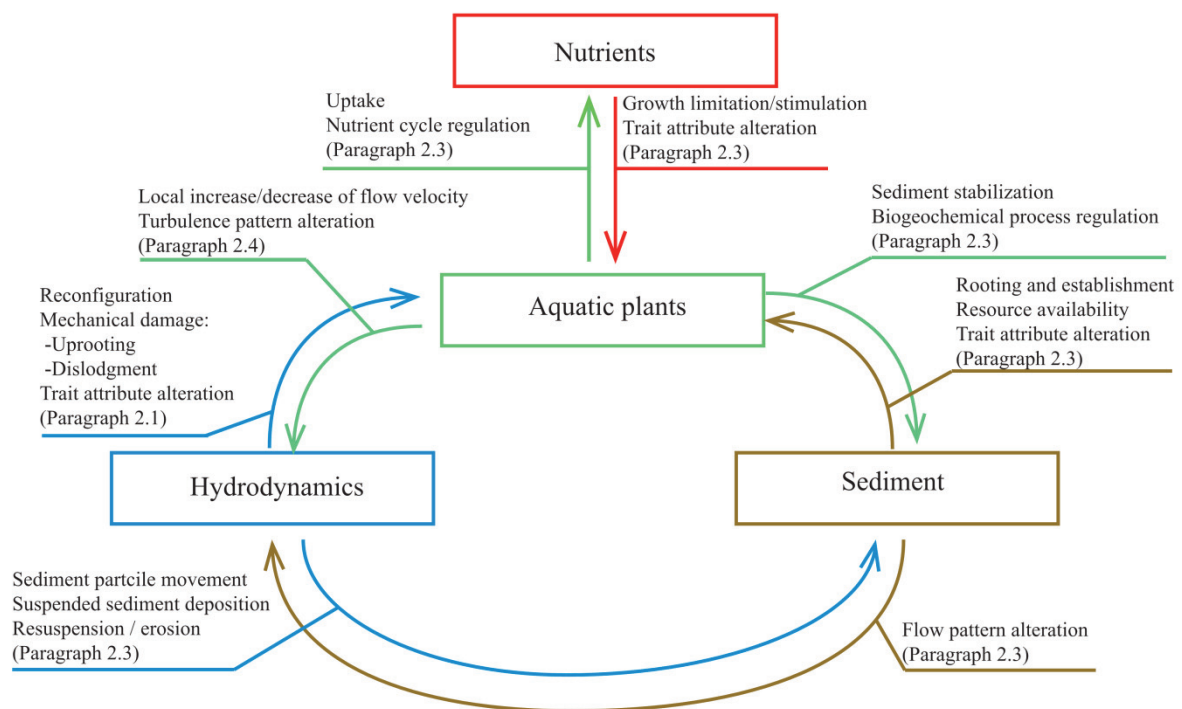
Nutrients

Uptake
Nutrient cycle regulation
(Paragraph 2.3)

Growth limitation/stimulation
Trait attribute alteration
(Paragraph 2.3)

Local increase/decrease of flow velocity
Turbulence pattern alteration
(Paragraph 2.4)

Sediment stabilization
Biogeochemical process regulation
(Paragraph 2.3)

Reconfiguration
Mechanical damage:
-Uprooting
-Dislodgment
Trait attribute alteration
(Paragraph 2.1)

Aquatic plants

Rooting and establishment
Resource availability
Trait attribute alteration
(Paragraph 2.3)

Hydrodynamics

Sediment

Sediment partcile movement
Suspended sediment deposition
Resuspension / erosion
(Paragraph 2.3)

Flow pattern alteration
(Paragraph 2.3)